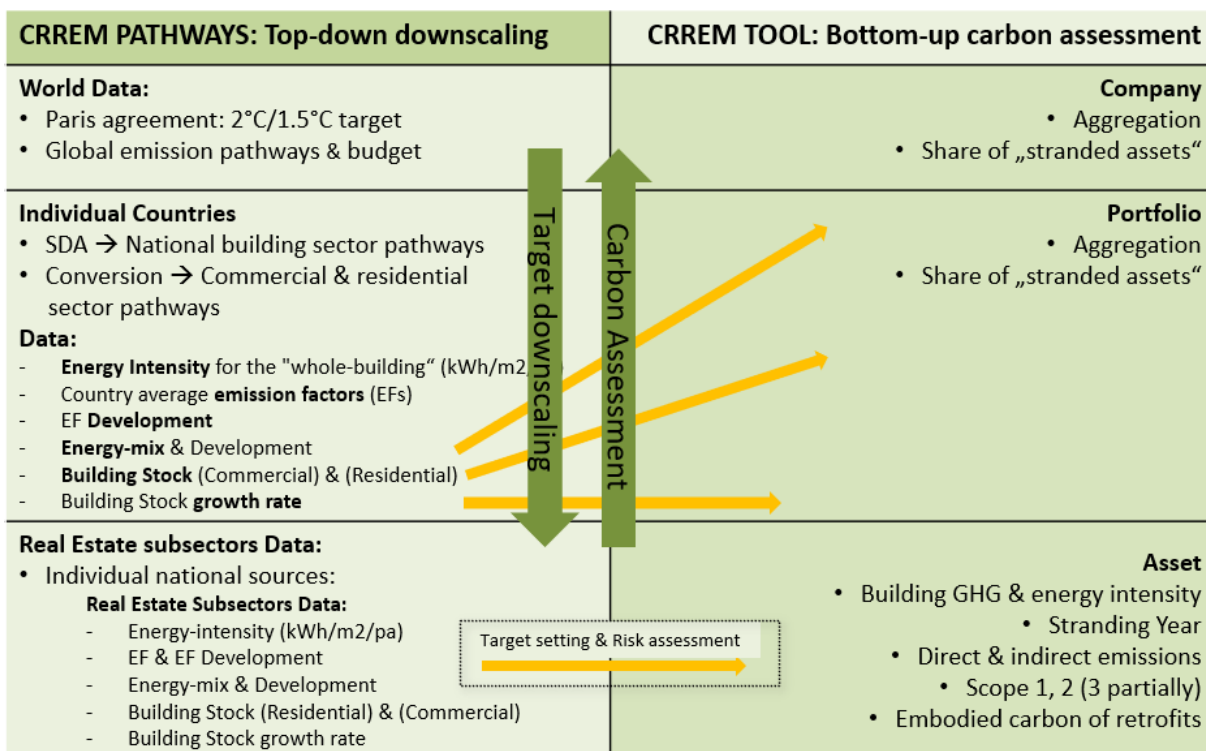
| CRREM PATHWAYS: Top-down downscaling | CRREM TOOL: Bottom-up carbon assessment |
|---|---|
| **World Data:**<br>• Paris agreement: 2°C/1.5°C target<br>• Global emission pathways & budget | **Company**<br>• Aggregation<br>• Share of „stranded assets“ |
| **Individual Countries**<br>• SDA → National building sector pathways<br>• Conversion → Commercial & residential sector pathways<br>**Data:**<br>- **Energy Intensity** for the "whole-building“ (kWh/m2/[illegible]<br>- Country average **emission factors** (EFs)<br>- EF **Development**<br>- **Energy-mix** & Development<br>- **Building Stock** (Commercial) & (Residential)<br>- Building Stock **growth rate** | **Portfolio**<br>• Aggregation<br>• Share of „stranded assets“ |
| **Real Estate subsectors Data:**<br>• Individual national sources:<br>**Real Estate Subsectors Data:**<br>- Energy-intensity (kWh/m2/pa)<br>- EF & EF Development<br>- Energy-mix & Development<br>- Building Stock (Residential) & (Commercial)<br>- Building Stock growth rate | **Asset**<br>• Building GHG & energy intensity<br>• Stranding Year<br>• Direct & indirect emissions<br>• Scope 1, 2 (3 partially)<br>• Embodied carbon of retrofits |

Target downscaling

Carbon Assessment

Target setting & Risk assessment